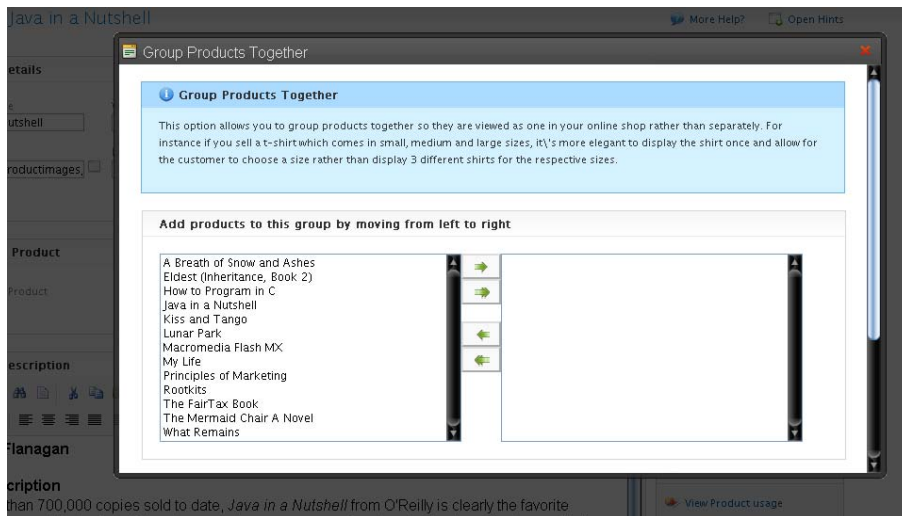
Java in a Nutshell

More Help?

Open Hints

etails

utshell

roductimages,

Product

Product

escription

Flanagan

cription

than 700,000 copies sold to date, *Java in a Nutshell* from O'Reilly is clearly the favorite

View Product usage

Group Products Together

Group Products Together

This option allows you to group products together so they are viewed as one in your online shop rather than separately. For instance if you sell a t-shirt which comes in small, medium and large sizes, it\'s more elegant to display the shirt once and allow for the customer to choose a size rather than display 3 different shirts for the respective sizes.

Add products to this group by moving from left to right

A Breath of Snow and Ashes
Eldest (Inheritance, Book 2)
How to Program in C
Java in a Nutshell
Kiss and Tango
Lunar Park
Macromedia Flash MX
My Life
Principles of Marketing
Rootkits
The FairTax Book
The Mermaid Chair A Novel
What Remains